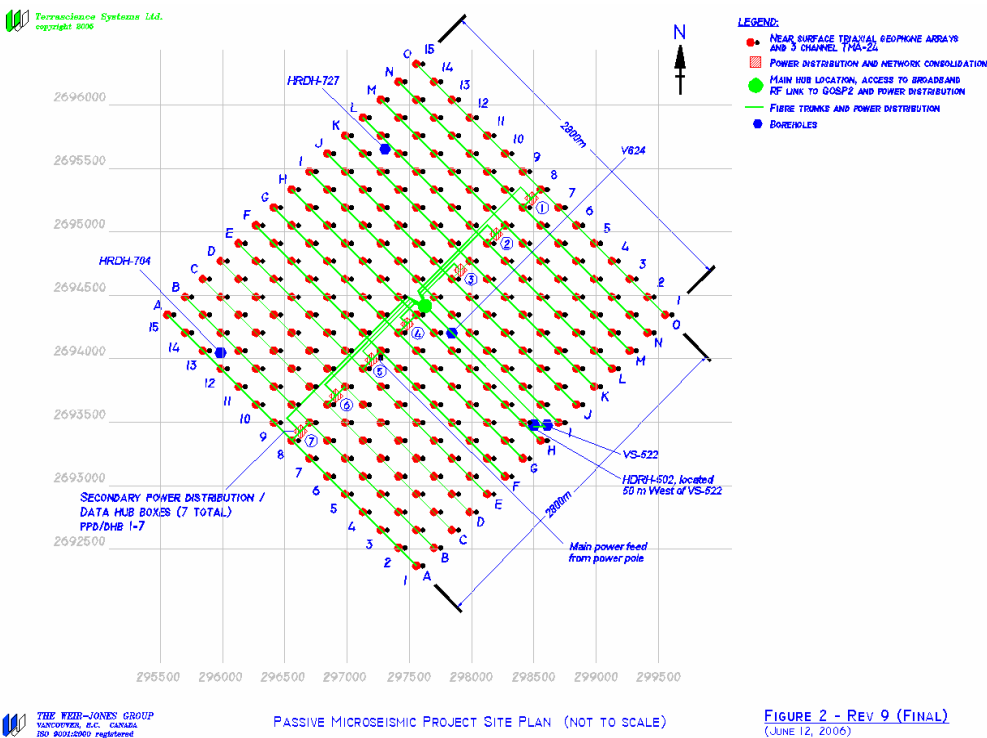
Terrascience Systems Ltd.
copyright 2006

LEGEND:
Near surface triaxial geophone arrays and 3 channel TMA-24
Power distribution and network consolidation
Main hub location, access to broadband RF link to GOSP2 and power distribution
Fibre trunks and power distribution
Boreholes

N

2696000
2695500
2695000
2694500
2694000
2693500
2693000
2692500

HRDH-727
HRDH-704
V624
VS-522
HDRH-502, located 50 m West of VS-522
2800m
2800m

O 15 14 13 12 11 10 9 8 7 6 5 4 3 2 1 0
N M L K J I H G F E D C B A
15 14 13 12 11 10 9 8 7 6 5 4 3 2 1
A B C D E F G H I J K L M N

1 2 3 4 5 6 7

Secondary power distribution / Data hub boxes (7 total) PPD/DHB 1-7

Main power feed from power pole

295500 296000 296500 297000 297500 298000 298500 299000 299500

THE WEIR-JONES GROUP
VANCOUVER, B.C. CANADA
ISO 9001:2000 registered

Passive Microseismic Project Site Plan (not to scale)

Figure 2 - Rev 9 (Final)
(June 12, 2006)